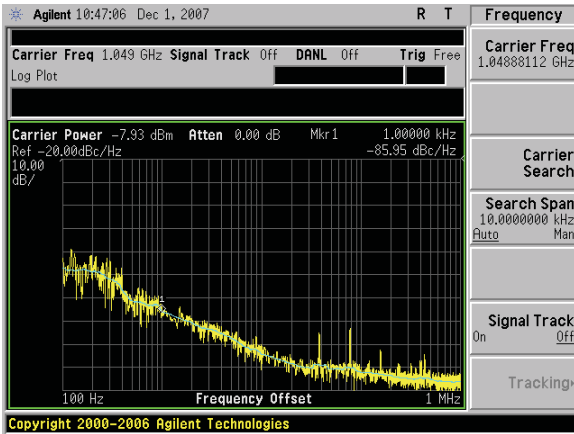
Agilent 10:47:06 Dec 1, 2007 R T

Carrier Freq 1.049 GHz Signal Track Off DANL Off Trig Free
Log Plot

Carrier Power -7.93 dBm Atten 0.00 dB Mkr1 1.00000 kHz
Ref -20.00dBc/Hz -85.95 dBc/Hz
10.00
dB/

100 Hz Frequency Offset 1 MHz

Copyright 2000-2006 Agilent Technologies

Frequency

Carrier Freq
1.04888112 GHz

Carrier
Search

Search Span
10.0000000 kHz
Auto Man

Signal Track
On Off

Tracking